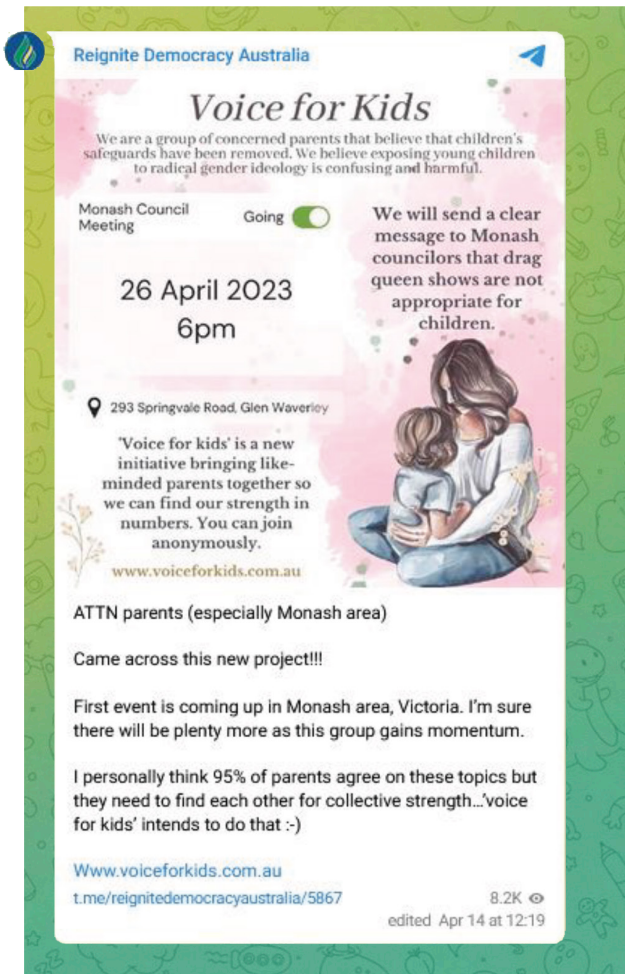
Reignite Democracy Australia

Voice for Kids

We are a group of concerned parents that believe that children's safeguards have been removed. We believe exposing young children to radical gender ideology is confusing and harmful.

Monash Council Meeting

Going

26 April 2023
6pm

We will send a clear message to Monash councilors that drag queen shows are not appropriate for children.

293 Springvale Road, Glen Waverley

'Voice for kids' is a new initiative bringing like-minded parents together so we can find our strength in numbers. You can join anonymously.

www.voiceforkids.com.au

ATTN parents (especially Monash area)

Came across this new project!!!

First event is coming up in Monash area, Victoria. I'm sure there will be plenty more as this group gains momentum.

I personally think 95% of parents agree on these topics but they need to find each other for collective strength...'voice for kids' intends to do that :-)

Www.voiceforkids.com.au

t.me/reignitedemocracyaustralia/5867

8.2K

edited Apr 14 at 12:19